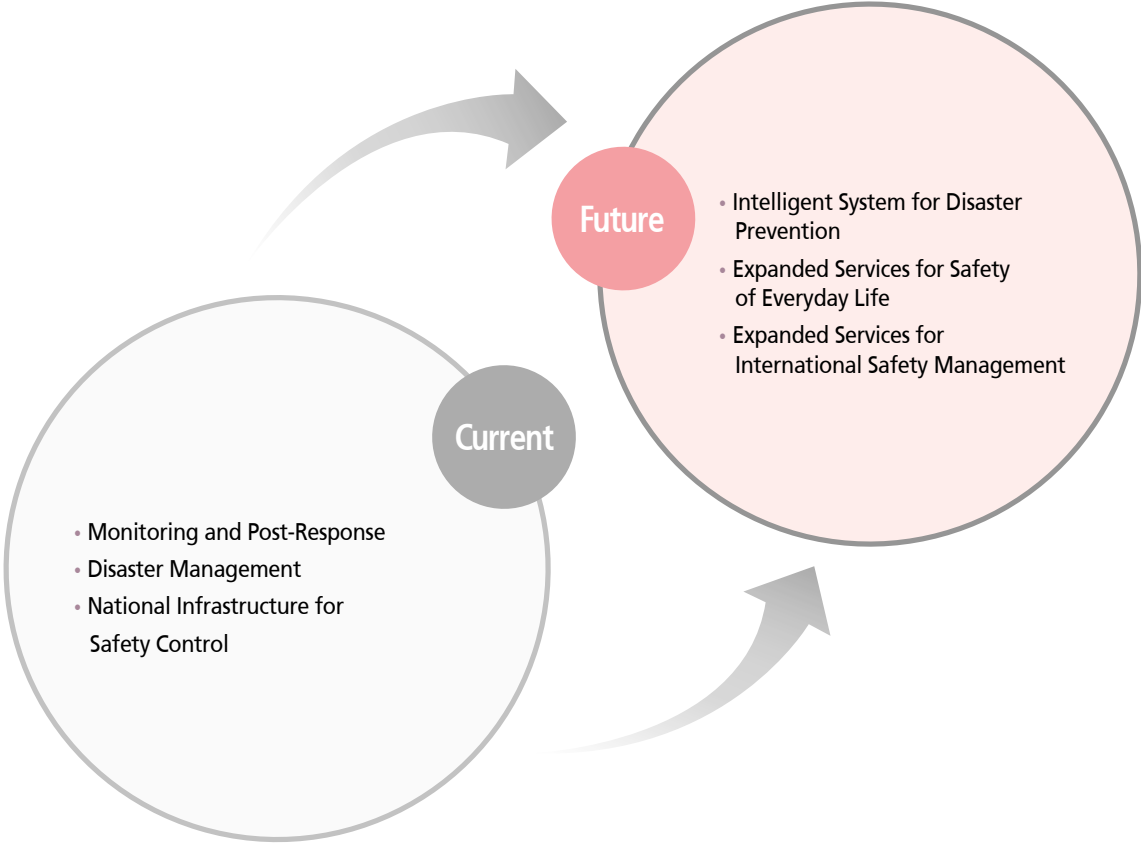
Future

• Intelligent System for Disaster Prevention
• Expanded Services for Safety of Everyday Life
• Expanded Services for International Safety Management

Current

• Monitoring and Post-Response
• Disaster Management
• National Infrastructure for Safety Control